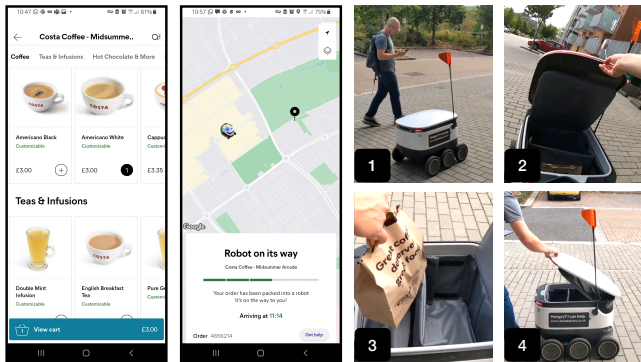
10:47 81%

Costa Coffee - Midsumme...

Coffee Teas & Infusions Hot Chocolate & More

COSTA

Americano Black
Customizable
£3.00

Americano White
Customizable
£3.00
1

Cappuc
Customiz
£3.35

Teas & Infusions

Double Mint Infusion
Customizable

English Breakfast Tea
Customizable

Pure Ge
Customiz

1 View cart £3.00

10:57 75%

Google

Robot on its way

Costa Coffee - Midsummer Arcade

Your order has been packed into a robot
It's on the way to you!

Arriving at 11:14

Order 4858214

Get help

1

2

3

4

Hungry? I can help